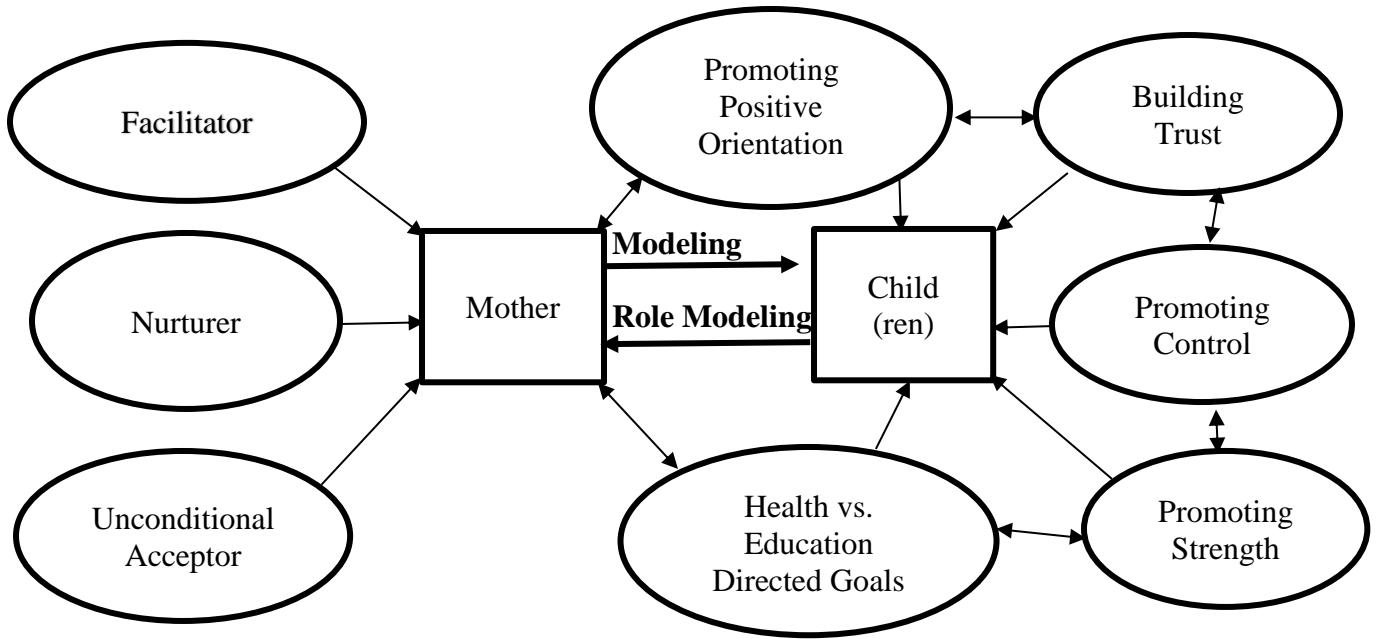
Facilitator

Nurturer

Unconditional Acceptor

Promoting Positive Orientation

Building Trust

Mother

Modeling

Role Modeling

Child (ren)

Promoting Control

Health vs. Education Directed Goals

Promoting Strength